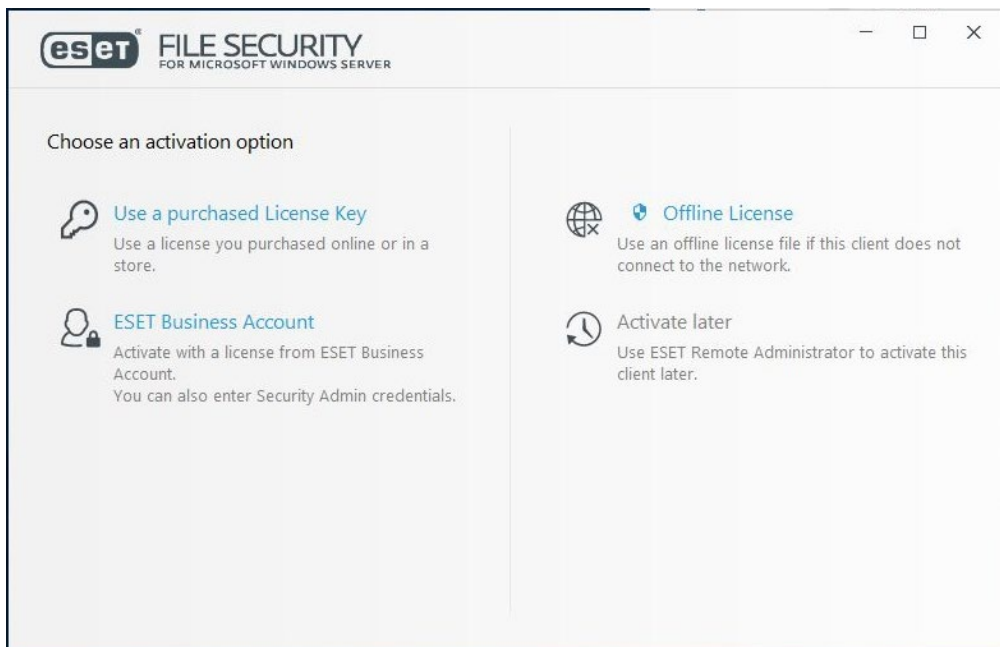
eset FILE SECURITY
FOR MICROSOFT WINDOWS SERVER

Choose an activation option

Use a purchased License Key
Use a license you purchased online or in a store.

ESET Business Account
Activate with a license from ESET Business Account.
You can also enter Security Admin credentials.

Offline License
Use an offline license file if this client does not connect to the network.

Activate later
Use ESET Remote Administrator to activate this client later.